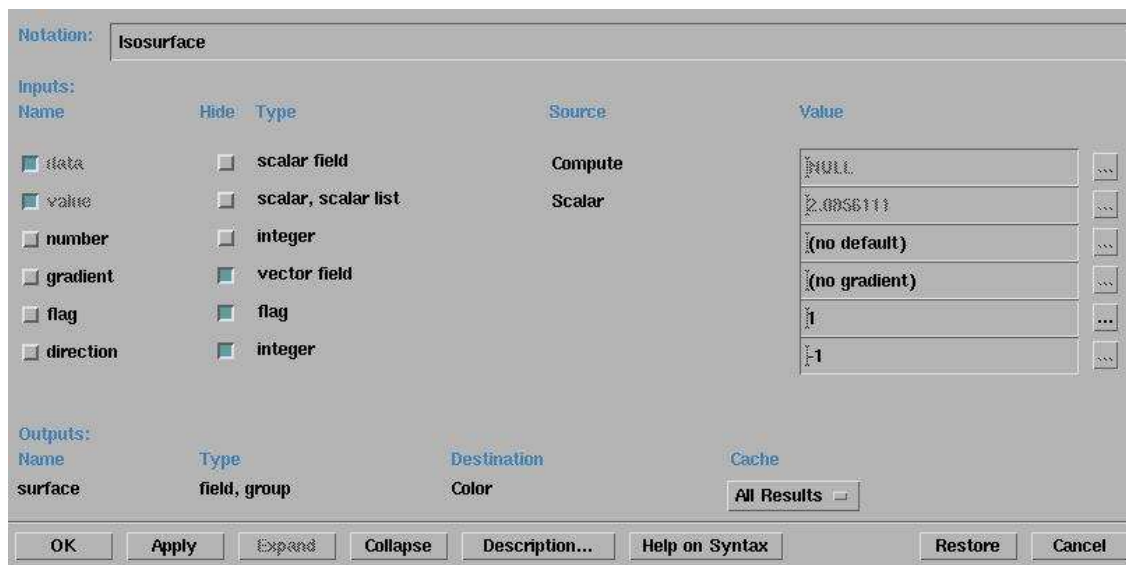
Notation: Isosurface

Inputs:

| Name | Hide | Type | Source | Value |
|---|---|---|---|---|
| data | | scalar field | Compute | NULL ... |
| value | | scalar, scalar list | Scalar | 2.0856111 ... |
| number | | integer | | (no default) ... |
| gradient | | vector field | | (no gradient) ... |
| flag | | flag | | 1 ... |
| direction | | integer | | -1 ... |

Outputs:

| Name | Type | Destination | Cache |
|---|---|---|---|
| surface | field, group | Color | All Results |

OK Apply Expand Collapse Description... Help on Syntax Restore Cancel